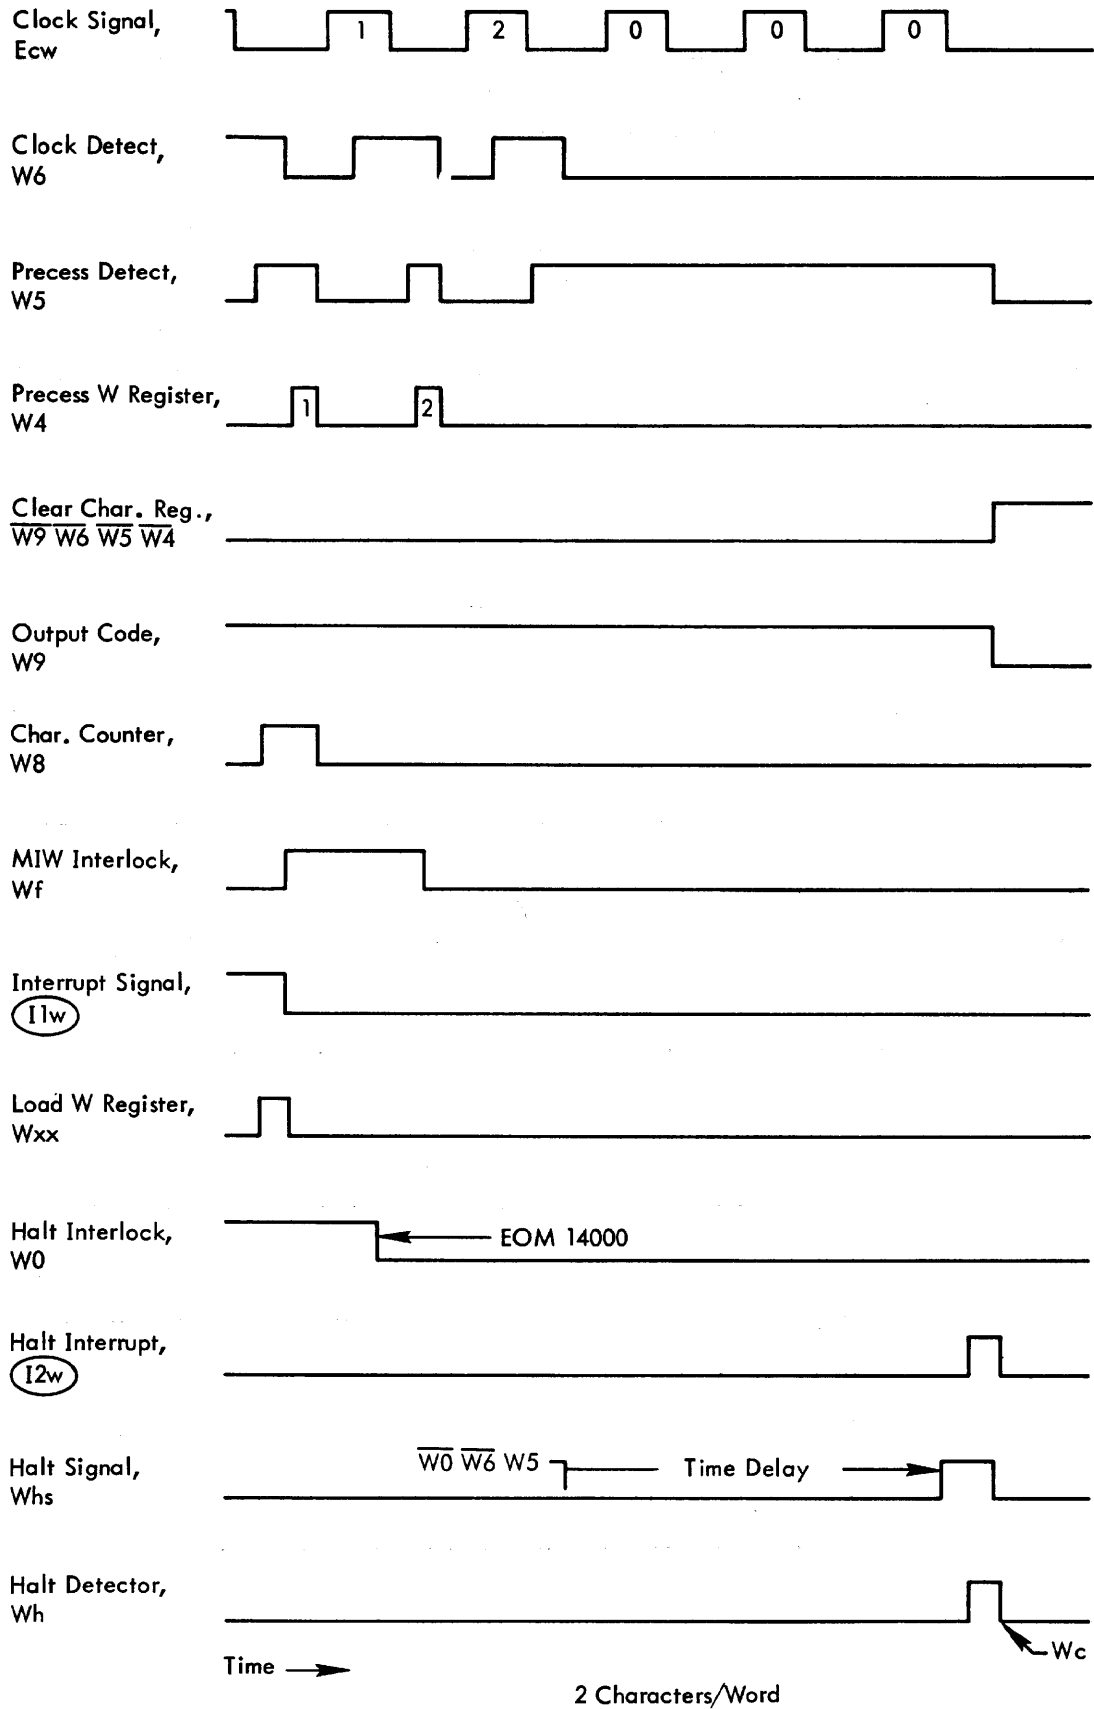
Clock Signal, Ecw

1 2 0 0 0

Clock Detect, W6

Precess Detect, W5

Precess W Register, W4

1 2

Clear Char. Reg., $\overline{W9}\ \overline{W6}\ \overline{W5}\ \overline{W4}$

Output Code, W9

Char. Counter, W8

MIW Interlock, Wf

Interrupt Signal, I1w

Load W Register, Wxx

Halt Interlock, W0

EOM 14000

Halt Interrupt, I2w

Halt Signal, Whs

$\overline{W0}\ \overline{W6}$ W5

Time Delay

Halt Detector, Wh

Wc

Time

2 Characters/Word